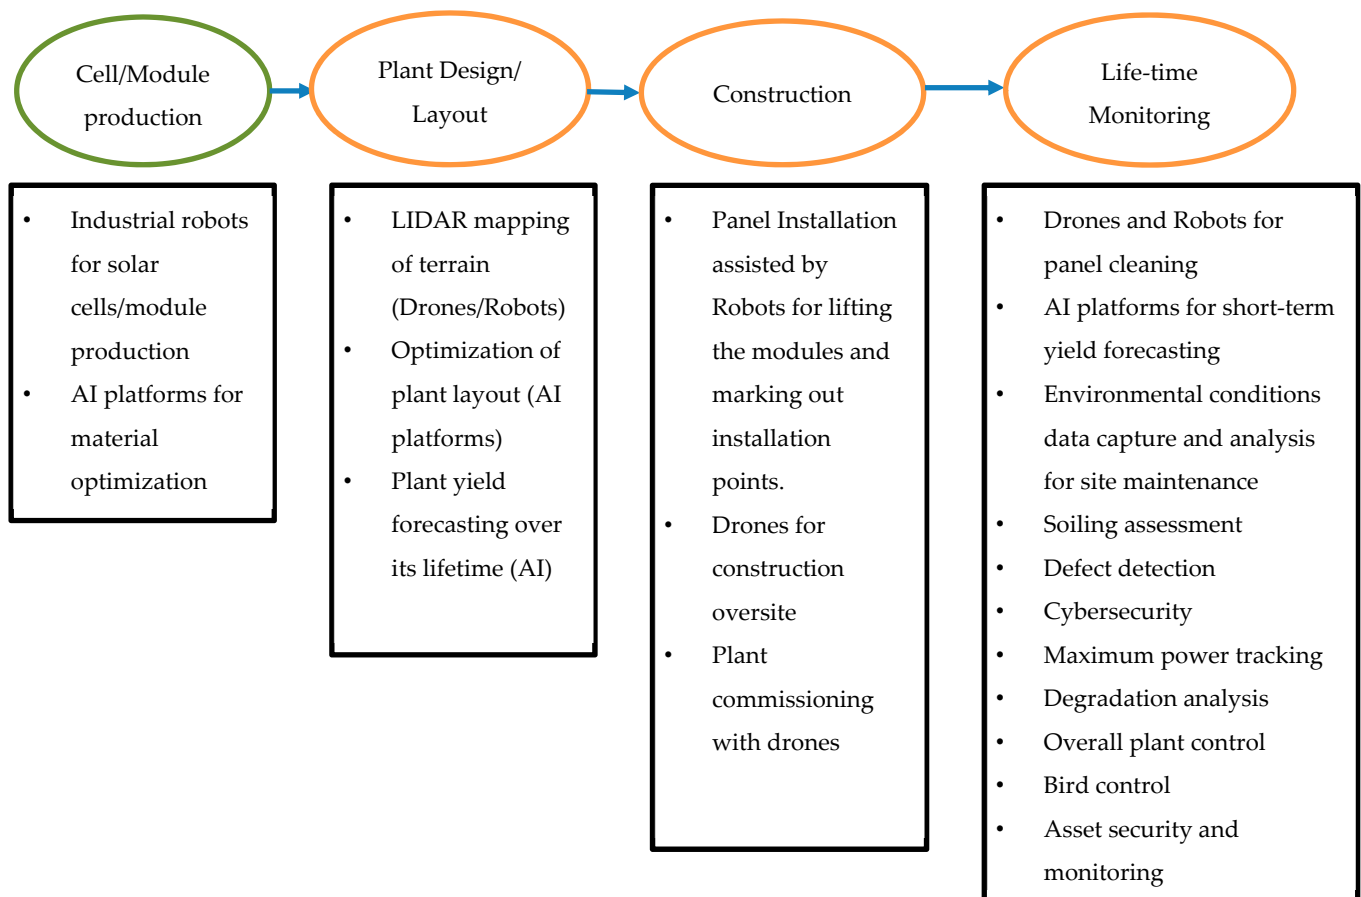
Cell/Module production

Plant Design/ Layout

Construction

Life-time Monitoring

- Industrial robots for solar cells/module production
- AI platforms for material optimization

- LIDAR mapping of terrain (Drones/Robots)
- Optimization of plant layout (AI platforms)
- Plant yield forecasting over its lifetime (AI)

- Panel Installation assisted by Robots for lifting the modules and marking out installation points.
- Drones for construction oversite
- Plant commissioning with drones

- Drones and Robots for panel cleaning
- AI platforms for short-term yield forecasting
- Environmental conditions data capture and analysis for site maintenance
- Soiling assessment
- Defect detection
- Cybersecurity
- Maximum power tracking
- Degradation analysis
- Overall plant control
- Bird control
- Asset security and monitoring